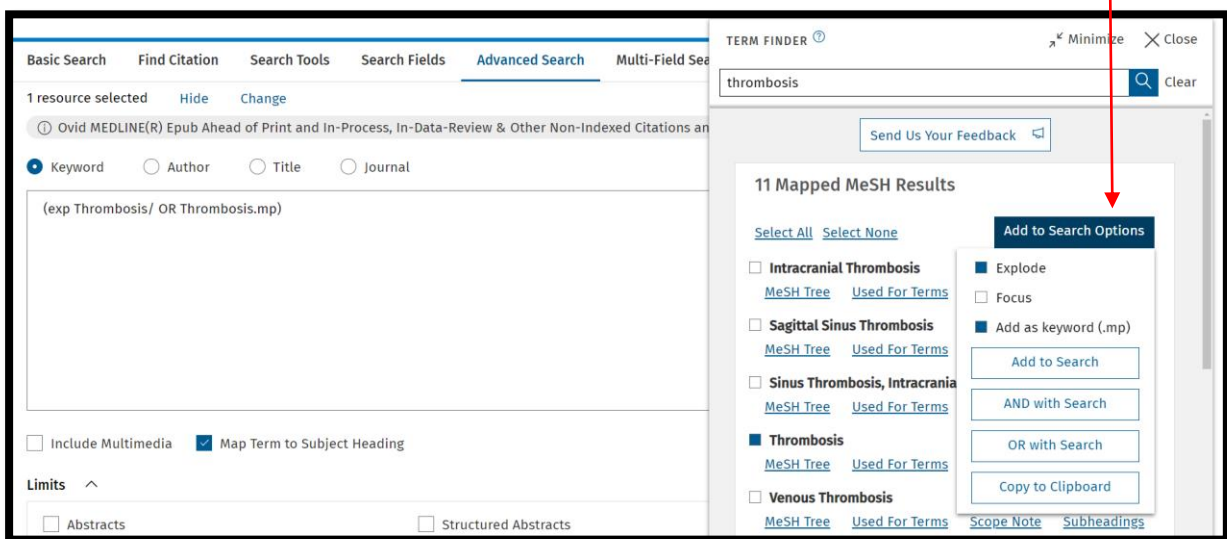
Basic Search Find Citation Search Tools Search Fields Advanced Search Multi-Field Sea

1 resource selected Hide Change

ⓘ Ovid MEDLINE(R) Epub Ahead of Print and In-Process, In-Data-Review & Other Non-Indexed Citations an

Keyword Author Title Journal

(exp Thrombosis/ OR Thrombosis.mp)

Include Multimedia Map Term to Subject Heading

Limits

Abstracts Structured Abstracts

TERM FINDER ⓘ Minimize Close

thrombosis Clear

Send Us Your Feedback

11 Mapped MeSH Results

Select All Select None Add to Search Options

Intracranial Thrombosis
MeSH Tree Used For Terms

Sagittal Sinus Thrombosis
MeSH Tree Used For Terms

Sinus Thrombosis, Intracrania
MeSH Tree Used For Terms

Thrombosis
MeSH Tree Used For Terms

Venous Thrombosis
MeSH Tree Used For Terms Scope Note Subheadings

Explode
Focus
Add as keyword (.mp)
Add to Search
AND with Search
OR with Search
Copy to Clipboard